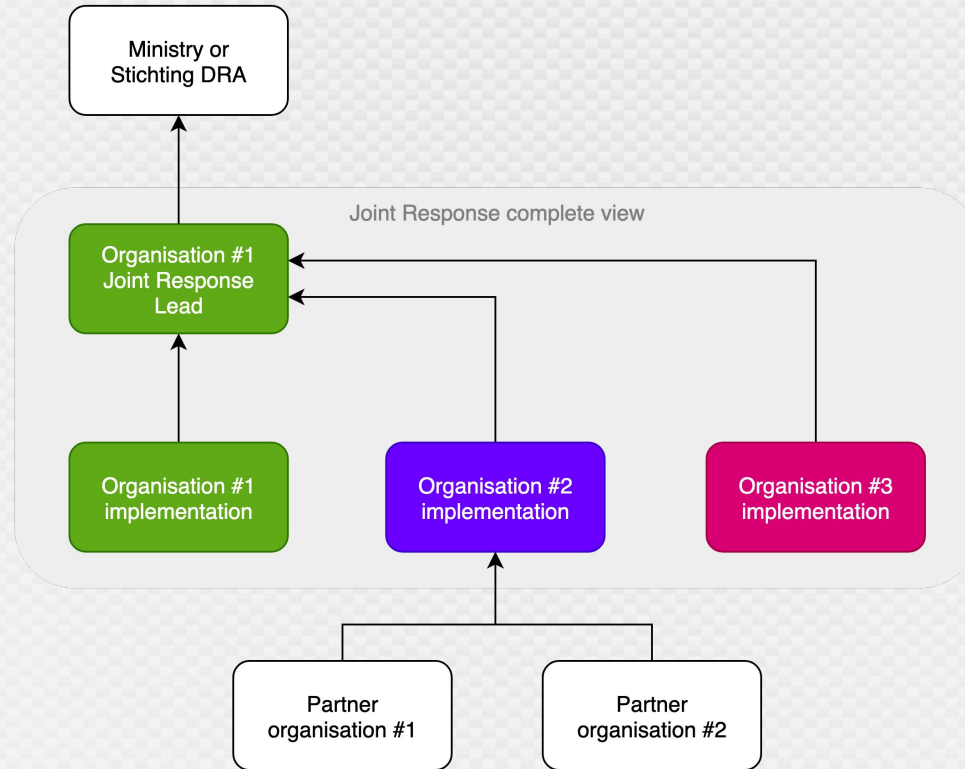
Ministry or Stichting DRA

Joint Response complete view

Organisation #1 Joint Response Lead

Organisation #1 implementation

Organisation #2 implementation

Organisation #3 implementation

Partner organisation #1

Partner organisation #2